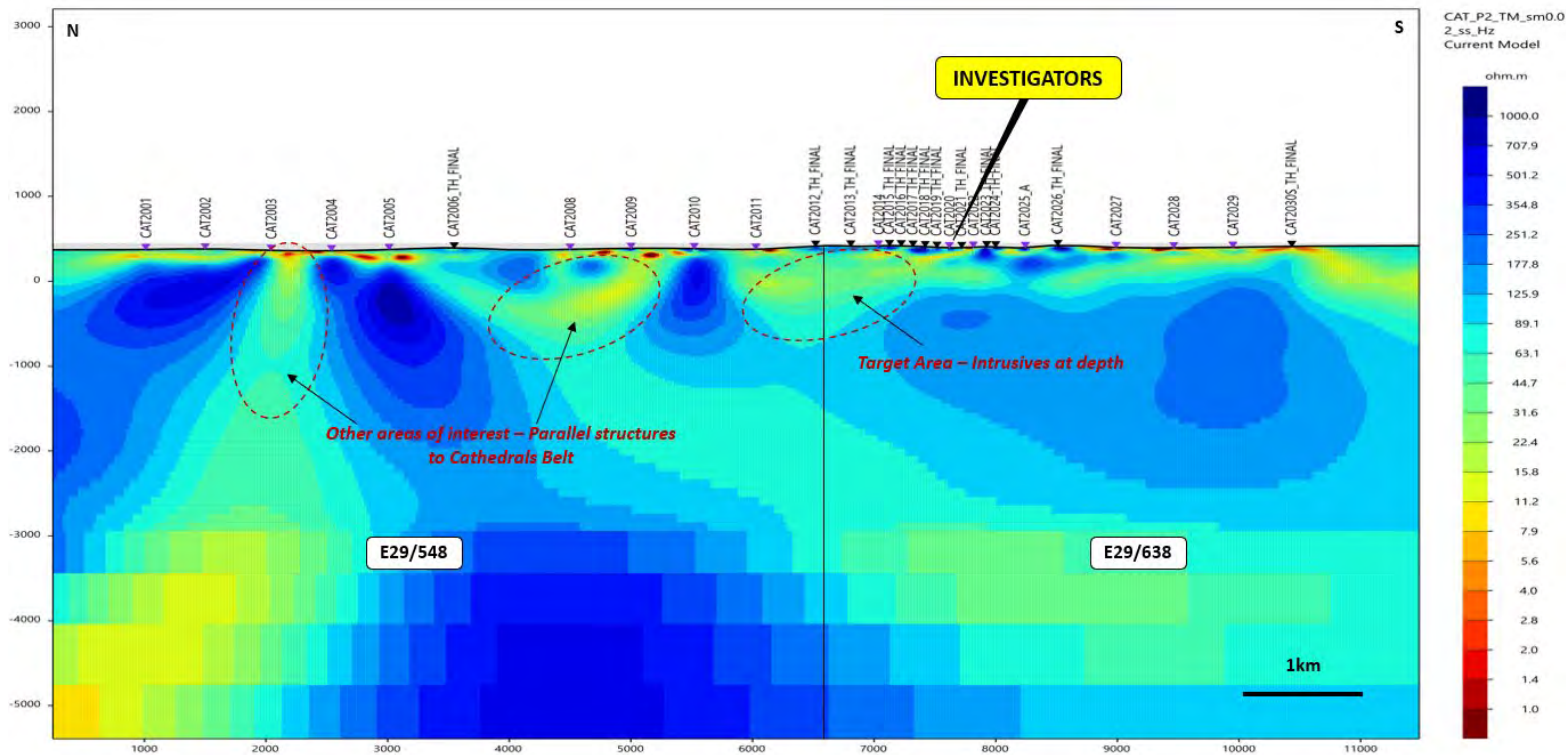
CAT_P2_TM_sm0.0
2_ss_Hz
Current Model

ohm.m
1000.0
707.9
501.2
354.8
251.2
177.8
125.9
89.1
63.1
44.7
31.6
22.4
15.8
11.2
7.9
5.6
4.0
2.8
2.0
1.4
1.0

N
S

INVESTIGATORS

CAT2001 CAT2002 CAT2003 CAT2004 CAT2005 CAT2006_TH_FINAL CAT2008 CAT2009 CAT2010 CAT2011 CAT2012_TH_FINAL CAT2013_TH_FINAL CAT2014 CAT2015_TH_FINAL CAT2016_TH_FINAL CAT2017_TH_FINAL CAT2018_TH_FINAL CAT2019_TH_FINAL CAT2020 CAT2021_TH_FINAL CAT2022 CAT2023_TH_FINAL CAT2024_TH_FINAL CAT2025_A CAT2026_TH_FINAL CAT2027 CAT2028 CAT2029 CAT2030S_TH_FINAL

Target Area – Intrusives at depth

Other areas of interest – Parallel structures to Cathedrals Belt

E29/548
E29/638

1km

3000
2000
1000
0
-1000
-2000
-3000
-4000
-5000

1000 2000 3000 4000 5000 6000 7000 8000 9000 10000 11000